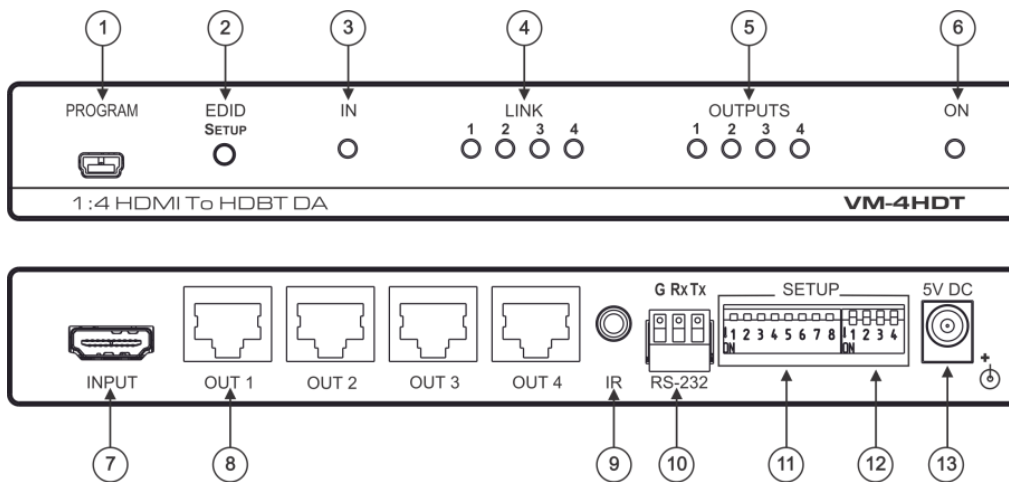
1 2 3 4 5 6

PROGRAM EDID SETUP IN LINK 1 2 3 4 OUTPUTS 1 2 3 4 ON

1:4 HDMI To HDBT DA VM-4HDT

G Rx Tx SETUP 5V DC

1 2 3 4 5 6 7 8 ON 1 2 3 4 ON

INPUT OUT 1 OUT 2 OUT 3 OUT 4 IR RS-232 +

7 8 9 10 11 12 13